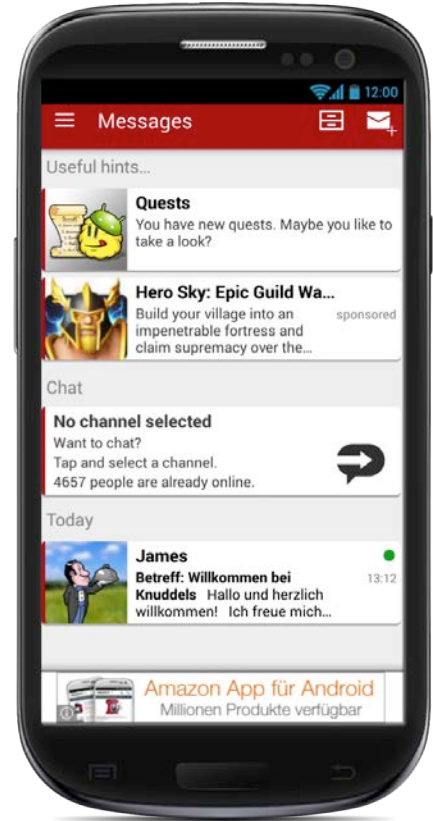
12:00

Messages

Useful hints...

Quests
You have new quests. Maybe you like to take a look?

Hero Sky: Epic Guild Wa...
Build your village into an impenetrable fortress and claim supremacy over the...
sponsored

Chat

No channel selected
Want to chat?
Tap and select a channel.
4657 people are already online.

Today

James
Betreff: Willkommen bei Knuddels Hallo und herzlich willkommen! Ich freue mich...
13:12

Amazon App für Android
Millionen Produkte verfügbar